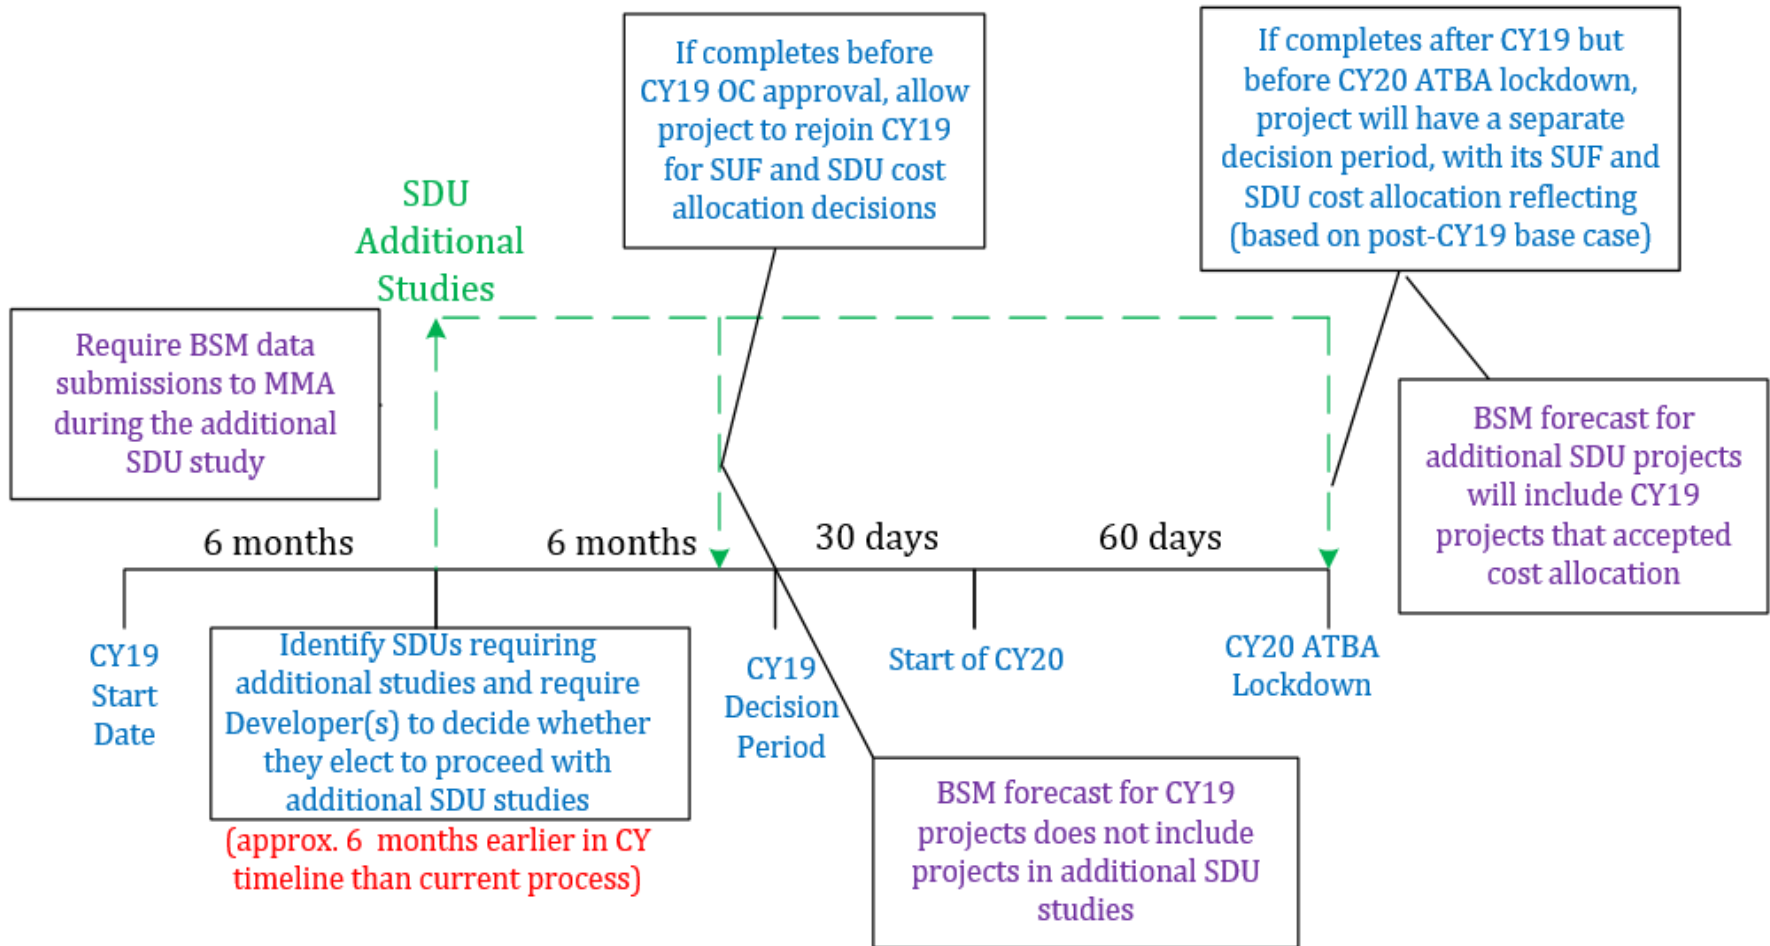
If completes before CY19 OC approval, allow project to rejoin CY19 for SUF and SDU cost allocation decisions

If completes after CY19 but before CY20 ATBA lockdown, project will have a separate decision period, with its SUF and SDU cost allocation reflecting (based on post-CY19 base case)

SDU Additional Studies

Require BSM data submissions to MMA during the additional SDU study

BSM forecast for additional SDU projects will include CY19 projects that accepted cost allocation

6 months

6 months

30 days

60 days

CY19 Start Date

Identify SDUs requiring additional studies and require Developer(s) to decide whether they elect to proceed with additional SDU studies

(approx. 6 months earlier in CY timeline than current process)

CY19 Decision Period

Start of CY20

CY20 ATBA Lockdown

BSM forecast for CY19 projects does not include projects in additional SDU studies